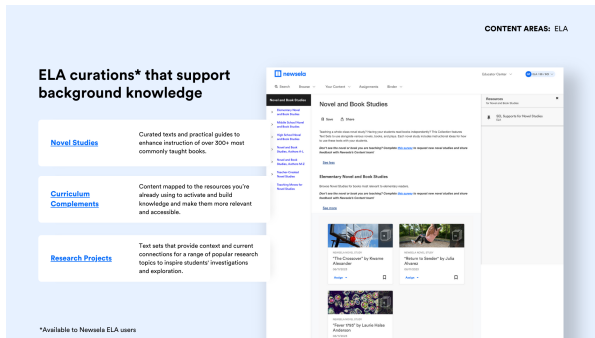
CONTENT AREAS: ELA

ELA curations* that support background knowledge

Novel Studies

Curated texts and practical guides to enhance instruction of over 300+ most commonly taught books.

Curriculum Complements

Content mapped to the resources you're already using to activate and build knowledge and make them more relevant and accessible.

Research Projects

Text sets that provide context and current connections for a range of popular research topics to inspire students' investigations and exploration.

*Available to Newsela ELA users

newsela

Search Browse Your Content Assignments Binder

Novel and Book Studies

Elementary Novel and Book Studies

Middle School Novel and Book Studies

High School Novel and Book Studies

Novel and Book Studies, Authors A-L

Novel and Book Studies, Authors M-Z

Teacher-Created Novel Studies

Teaching Moves for Novel Studies

Novel and Book Studies

Save Share

See less

Elementary Novel and Book Studies

See more

"The Crossover" by Kwame Alexander

"Return to Sender" by Julia Alvarez

"Peter Wild" by Laurie Halse Anderson

Assign

Resources

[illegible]